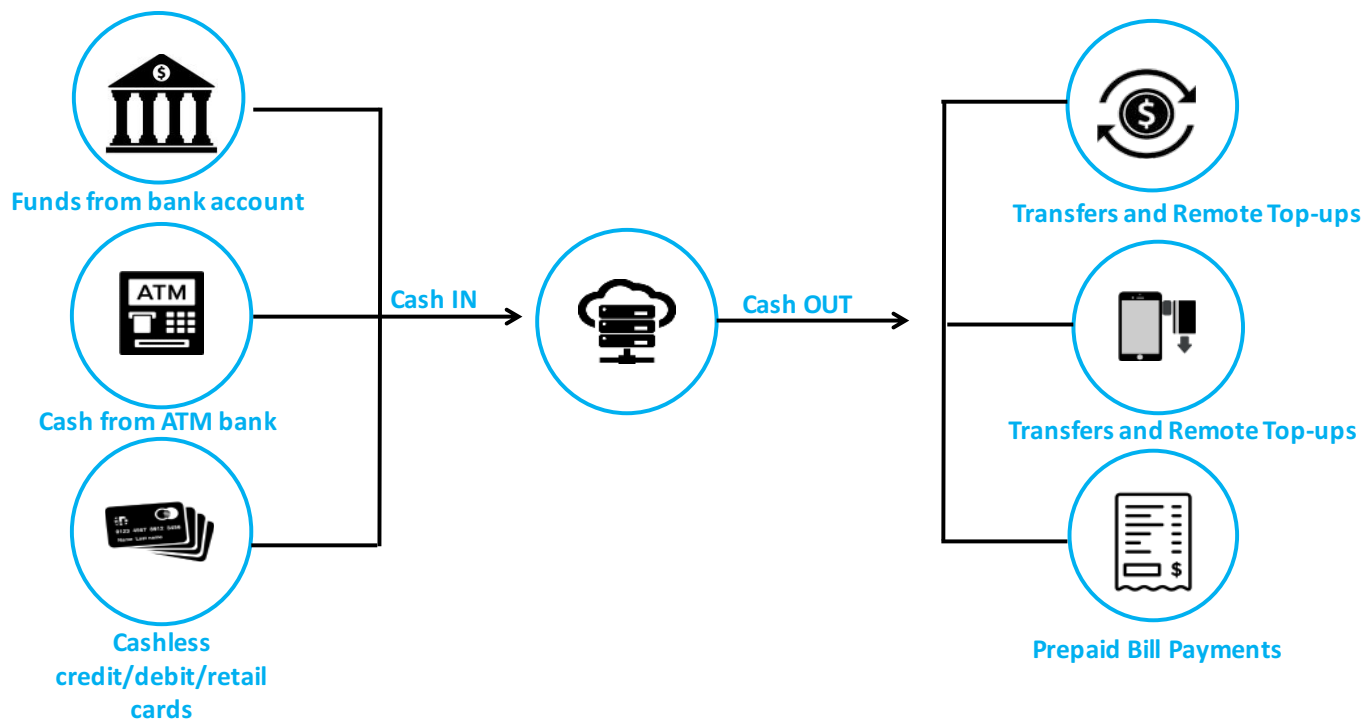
Funds from bank account

ATM

Cash from ATM bank

0123 4567 8912 3456
Name Last name

Cashless credit/debit/retail cards

Cash IN

Cash OUT

Transfers and Remote Top-ups

Transfers and Remote Top-ups

Prepaid Bill Payments